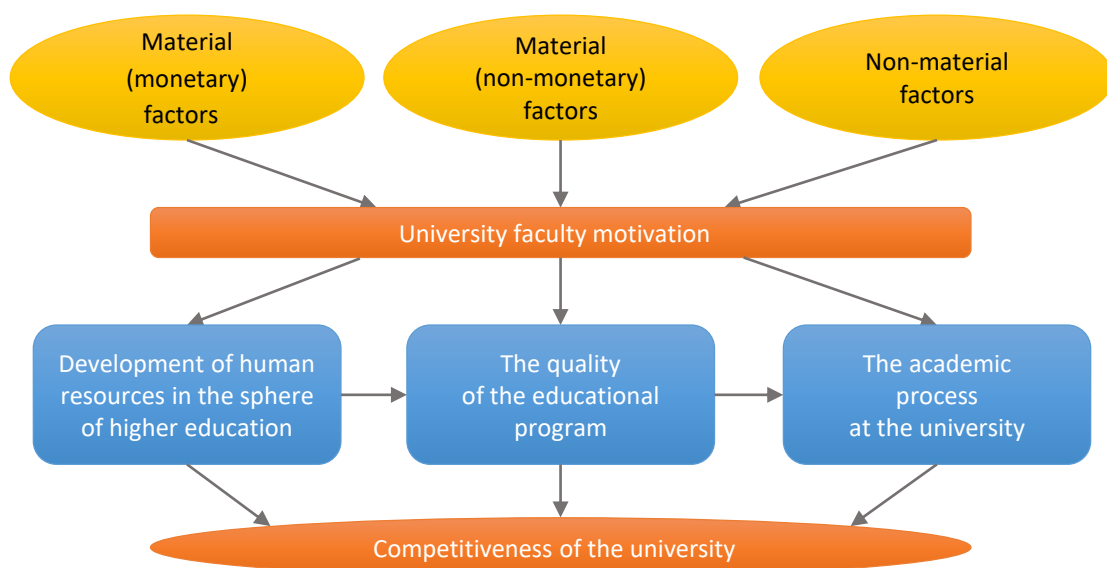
Material (monetary) factors

Material (non-monetary) factors

Non-material factors

University faculty motivation

Development of human resources in the sphere of higher education

The quality of the educational program

The academic process at the university

Competitiveness of the university